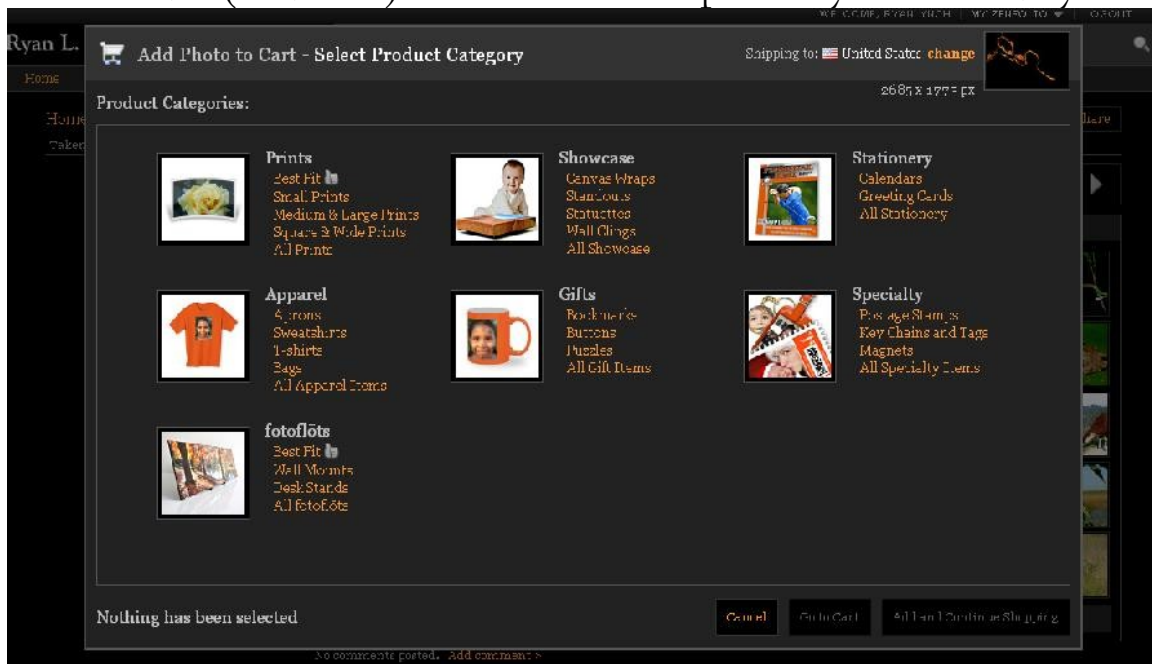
WELCOME, RYAN KOCH | MY ZENFOLIO | LOGOUT

Ryan L.

Home

Home

Taken

Share

Add Photo to Cart - Select Product Category

Shipping to: United States change

2685 x 1775 px

Product Categories:

Prints
Best Fit
Small Prints
Medium & Large Prints
Square & Wide Prints
All Prints

Showcase
Canvas Wraps
Standouts
Statuettes
Wall Clings
All Showcase

Stationery
Calendars
Greeting Cards
All Stationery

Apparel
Aprons
Sweatshirts
T-shirts
Bags
All Apparel Items

Gifts
Bookmarks
Buttons
Puzzles
All Gift Items

Specialty
Postage Stamps
Key Chains and Tags
Magnets
All Specialty Items

fotoflöts
Best Fit
Wall Mounts
Desk Stands
All fotoflöts

Nothing has been selected

Cancel

Go to Cart

Add and Continue Shopping

No comments posted. Add comment »